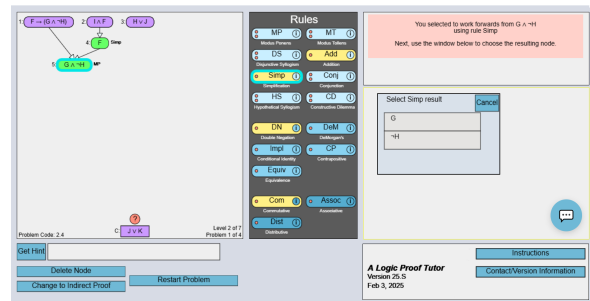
1: F → (G ∧ ¬H)
2: I ∧ F
3: H ∨ J
4: F Simp
5: G ∧ ¬H MP

Problem Code: 2.4
?
C: J ∨ K
Level 2 of 7
Problem 1 of 4

Rules
MP Modus Ponens
MT Modus Tollens
DS Disjunctive Syllogism
Add Addition
Simp Simplification
Conj Conjunction
HS Hypothetical Syllogism
CD Constructive Dilemma
DN Double Negation
DeM DeMorgan's
Impl Conditional Identity
CP Contrapositive
Equiv Equivalence
Com Commutative
Assoc Associative
Dist Distributive

You selected to work forwards from G ∧ ¬H using rule Simp

Next, use the window below to choose the resulting node.

Select Simp result
Cancel
G
¬H

Get Hint
Delete Node
Change to Indirect Proof
Restart Problem

A Logic Proof Tutor
Version 25.S
Feb 3, 2025
Instructions
Contact/Version Information